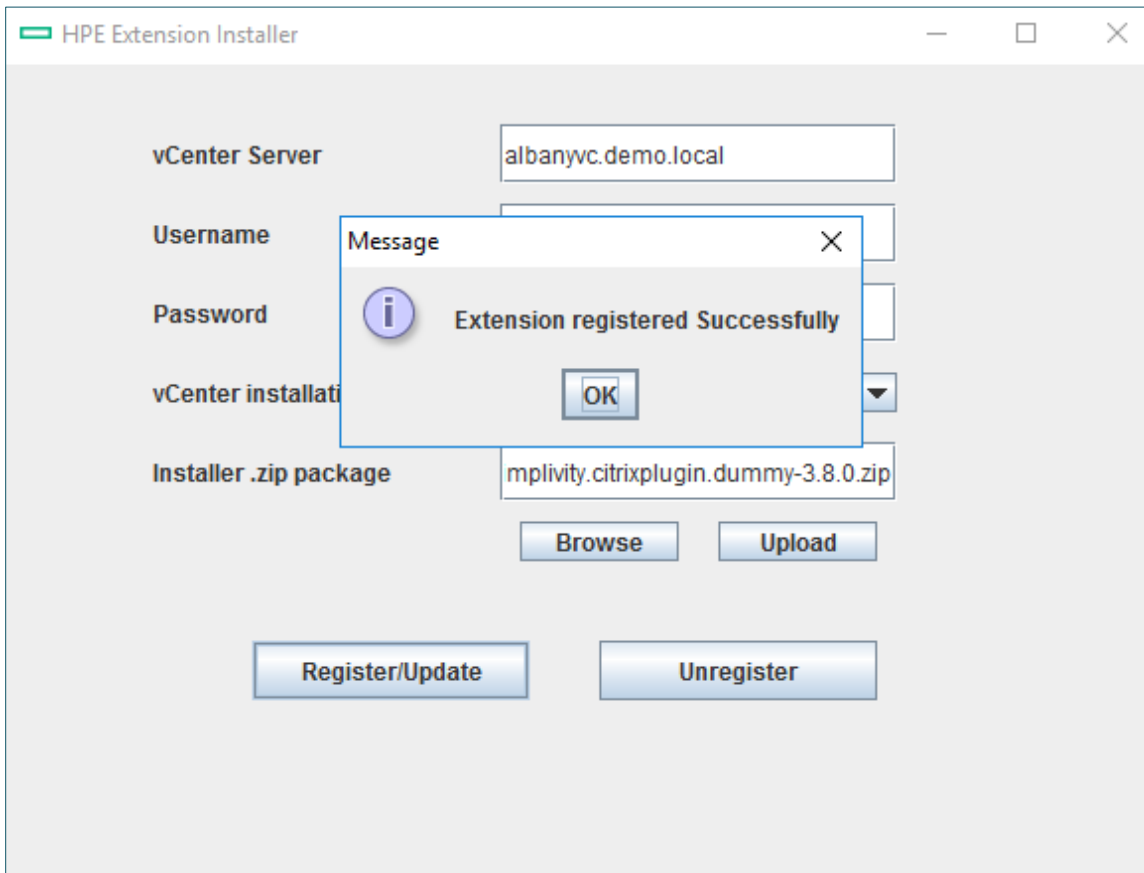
HPE Extension Installer

vCenter Server
albanyvc.demo.local

Username

Password

vCenter installati

Message

Extension registered Successfully

OK

Installer .zip package
mplivity.citrixplugin.dummy-3.8.0.zip

Browse
Upload

Register/Update
Unregister